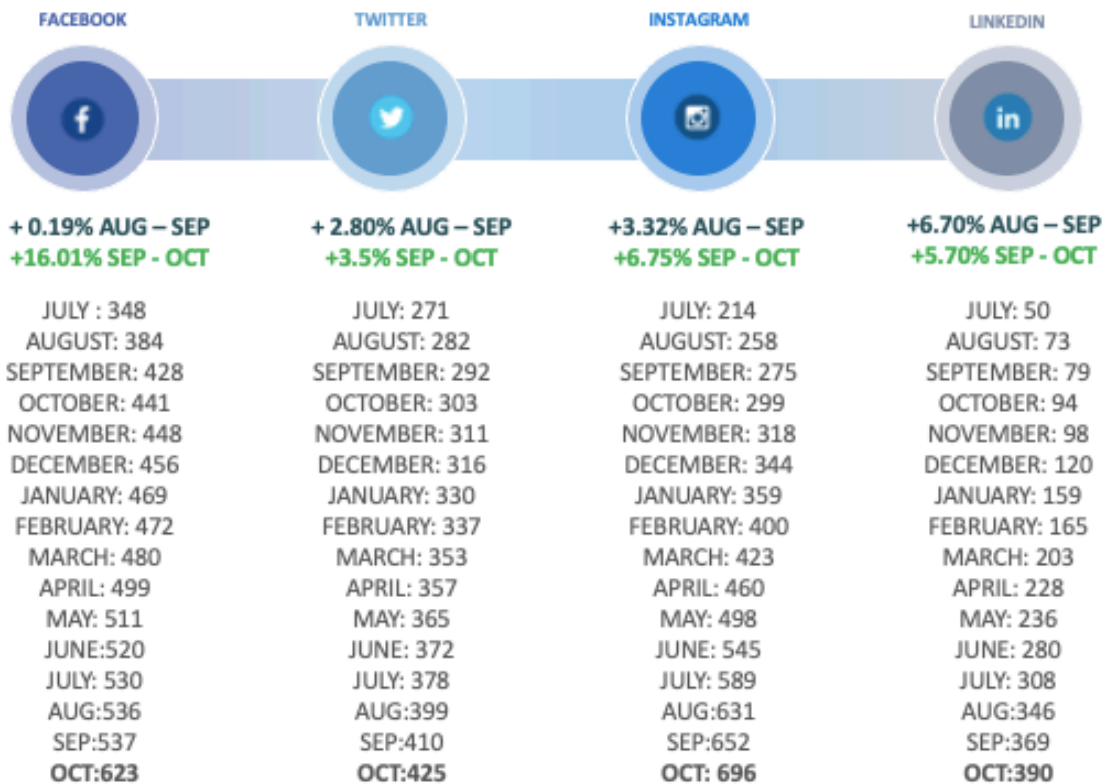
FACEBOOK

+ 0.19% AUG – SEP
+16.01% SEP - OCT

JULY : 348
AUGUST: 384
SEPTEMBER: 428
OCTOBER: 441
NOVEMBER: 448
DECEMBER: 456
JANUARY: 469
FEBRUARY: 472
MARCH: 480
APRIL: 499
MAY: 511
JUNE:520
JULY: 530
AUG:536
SEP:537
OCT:623

TWITTER

+ 2.80% AUG – SEP
+3.5% SEP - OCT

JULY: 271
AUGUST: 282
SEPTEMBER: 292
OCTOBER: 303
NOVEMBER: 311
DECEMBER: 316
JANUARY: 330
FEBRUARY: 337
MARCH: 353
APRIL: 357
MAY: 365
JUNE: 372
JULY: 378
AUG:399
SEP:410
OCT:425

INSTAGRAM

+3.32% AUG – SEP
+6.75% SEP - OCT

JULY: 214
AUGUST: 258
SEPTEMBER: 275
OCTOBER: 299
NOVEMBER: 318
DECEMBER: 344
JANUARY: 359
FEBRUARY: 400
MARCH: 423
APRIL: 460
MAY: 498
JUNE: 545
JULY: 589
AUG:631
SEP:652
OCT: 696

LINKEDIN

+6.70% AUG – SEP
+5.70% SEP - OCT

JULY: 50
AUGUST: 73
SEPTEMBER: 79
OCTOBER: 94
NOVEMBER: 98
DECEMBER: 120
JANUARY: 159
FEBRUARY: 165
MARCH: 203
APRIL: 228
MAY: 236
JUNE: 280
JULY: 308
AUG:346
SEP:369
OCT:390